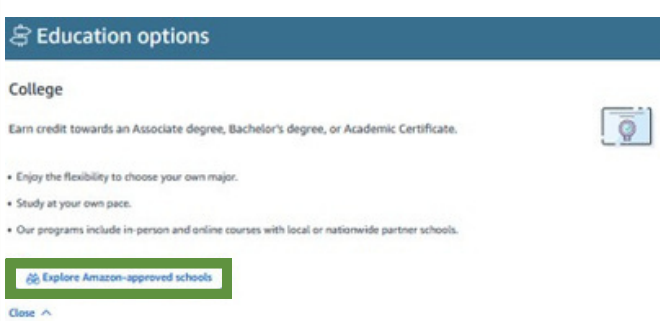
Education options

College

Earn credit towards an Associate degree, Bachelor's degree, or Academic Certificate.

• Enjoy the flexibility to choose your own major.

• Study at your own pace.

• Our programs include in-person and online courses with local or nationwide partner schools.

Explore Amazon-approved schools

Close